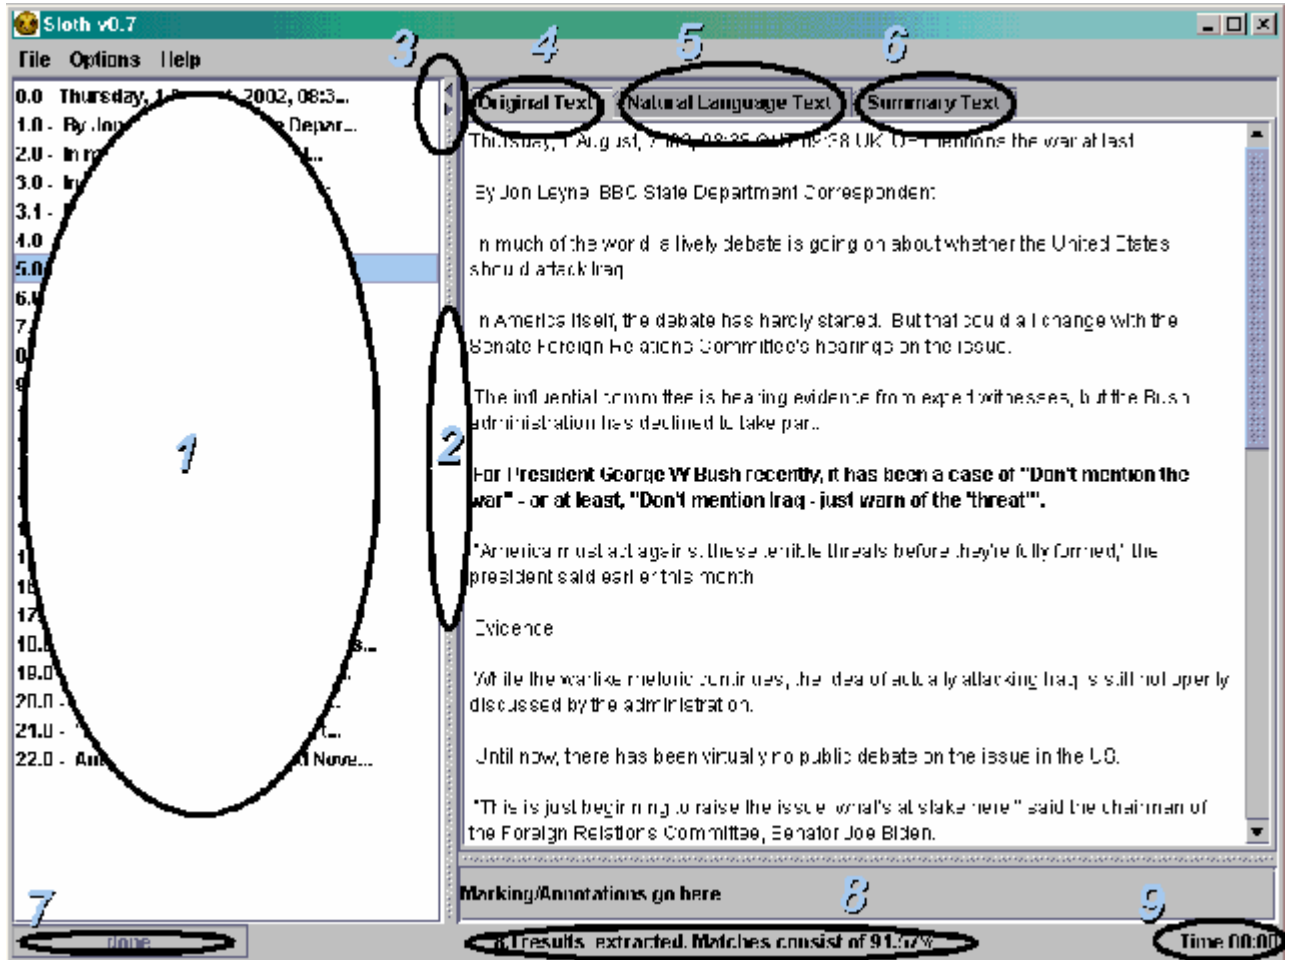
Sloth v0.7

File Options Help

3 4 5 6

0.0 Thursday, 1 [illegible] 2002, 08:3...
1.0 - By Jon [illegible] Depar...
2.0 - In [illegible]
3.0 - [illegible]
3.1 - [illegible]
4.0 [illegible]
5.0 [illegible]
6.0 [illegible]
7. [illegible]
18 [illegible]
17 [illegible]
18.0 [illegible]
19.0 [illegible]
20.0 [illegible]
21.0 - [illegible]
22.0 - An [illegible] Nove...

1

2

Original Text | Natural Language Text | Summary Text

Thursday, 1 August, 2002, 08:35 GMT 09:35 UK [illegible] mentions the war at last

By Jon Leyne BBC State Department Correspondent

In much of the world a lively debate is going on about whether the United States should attack Iraq

In America itself, the debate has hardly started. But that could all change with the Senate Foreign Relations Committee's hearings on the issue.

The influential committee is hearing evidence from expert witnesses, but the Bush administration has declined to take part.

For President George W Bush recently, it has been a case of "Don't mention the war" - or at least, "Don't mention Iraq - just warn of the "threat"".

"America must act against these terrible threats before they're fully formed," the president said earlier this month

Evidence

While the warlike rhetoric continues, the idea of actually attacking Iraq is still not openly discussed by the administration.

Until now, there has been virtually no public debate on the issue in the US.

"This is just beginning to raise the issue what's at stake here," said the chairman of the Foreign Relations Committee, Senator Joe Biden.

Marking/Annotations go here

7 8 9

done

8 results extracted. Matches consist of 91.57%

Time 00:00